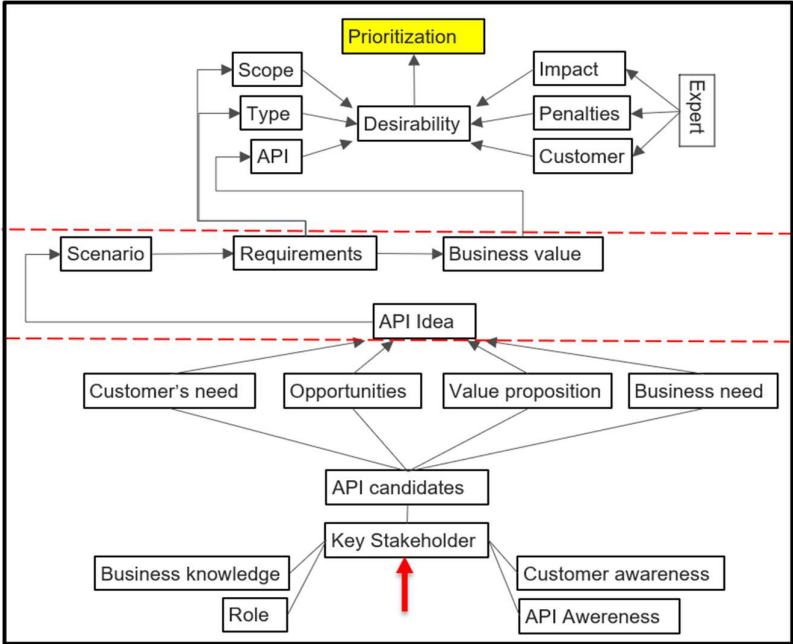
Prioritization

Scope

Type

API

Desirability

Impact

Penalties

Customer

Expert

Scenario

Requirements

Business value

API Idea

Customer's need

Opportunities

Value proposition

Business need

API candidates

Key Stakeholder

Business knowledge

Role

Customer awareness

API Awereness